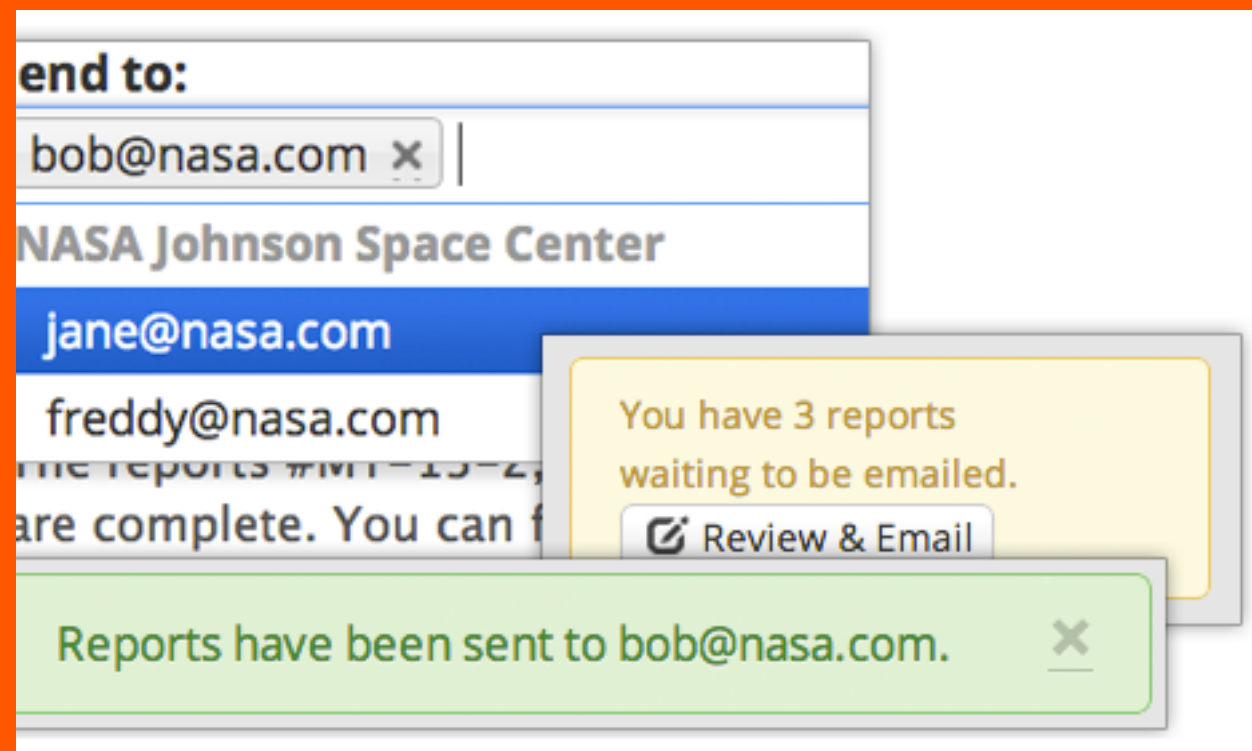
end to:
bob@nasa.com ×
NASA Johnson Space Center
jane@nasa.com
freddy@nasa.com
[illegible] reports #M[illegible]-15-2, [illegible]
are complete. You can f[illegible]

You have 3 reports waiting to be emailed.
Review & Email

Reports have been sent to bob@nasa.com. ×